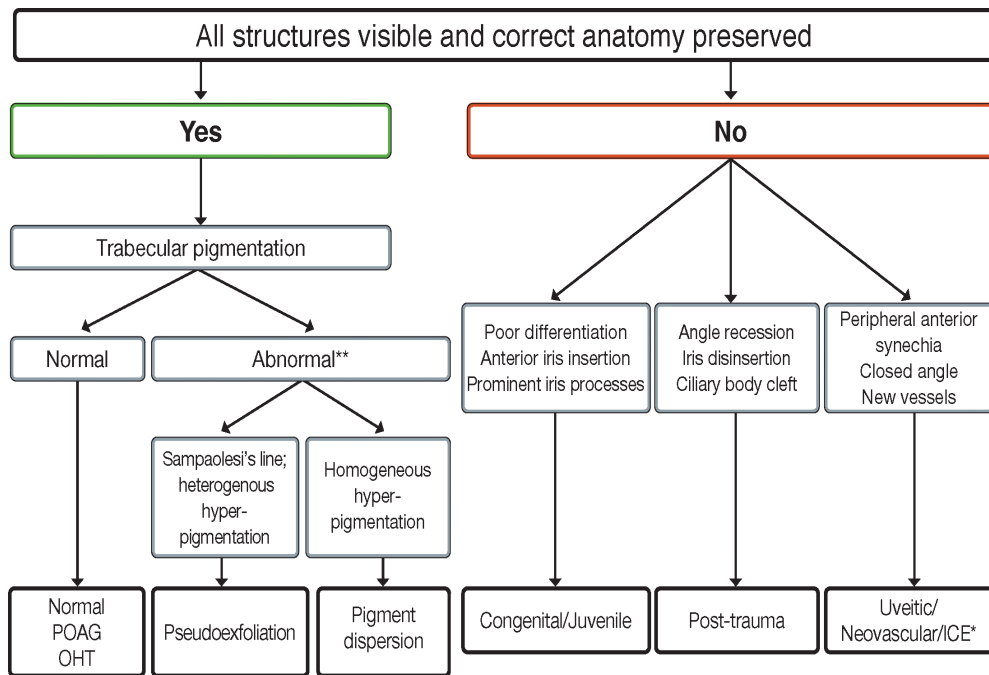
All structures visible and correct anatomy preserved

Yes

No

Trabecular pigmentation

Normal

Abnormal**

Sampaolesi's line; heterogenous hyper-pigmentation

Homogeneous hyper-pigmentation

Poor differentiation
Anterior iris insertion
Prominent iris processes

Angle recession
Iris disinsertion
Ciliary body cleft

Peripheral anterior synechia
Closed angle
New vessels

Normal
POAG
OHT

Pseudoexfoliation

Pigment dispersion

Congenital/Juvenile

Post-trauma

Uveitic/
Neovascular/ICE*